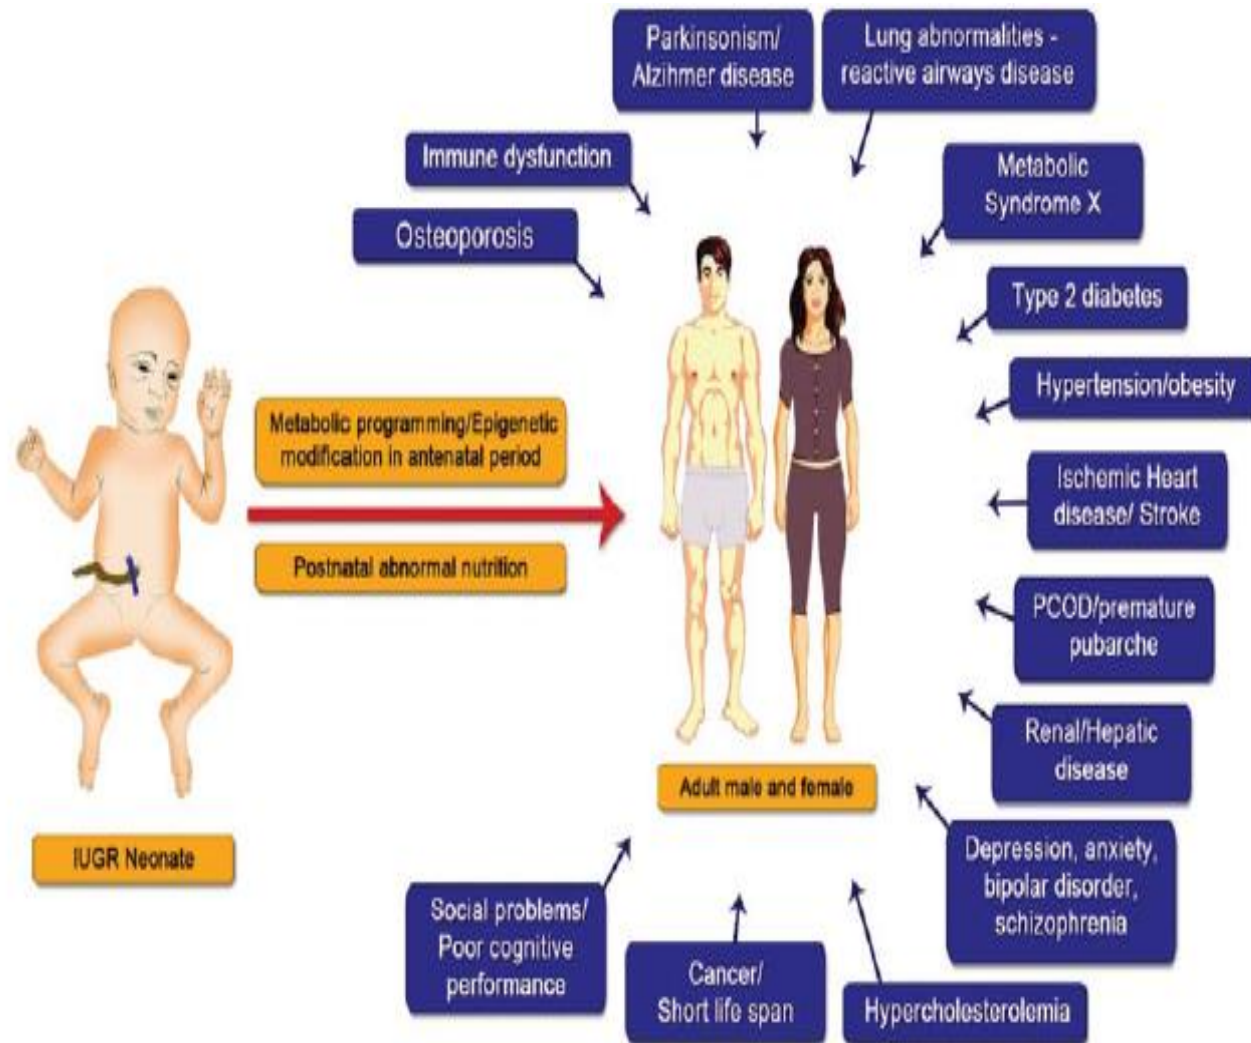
Parkinsonism/ Alzihmer disease

Lung abnormalities - reactive airways disease

Immune dysfunction

Metabolic Syndrome X

Osteoporosis

Type 2 diabetes

Hypertension/obesity

Metabolic programming/Epigenetic modification in antenatal period

Postnatal abnormal nutrition

Ischemic Heart disease/ Stroke

PCOD/premature pubarche

Renal/Hepatic disease

Adult male and female

IUGR Neonate

Depression, anxiety, bipolar disorder, schizophrenia

Social problems/ Poor cognitive performance

Cancer/ Short life span

Hypercholesterolemia